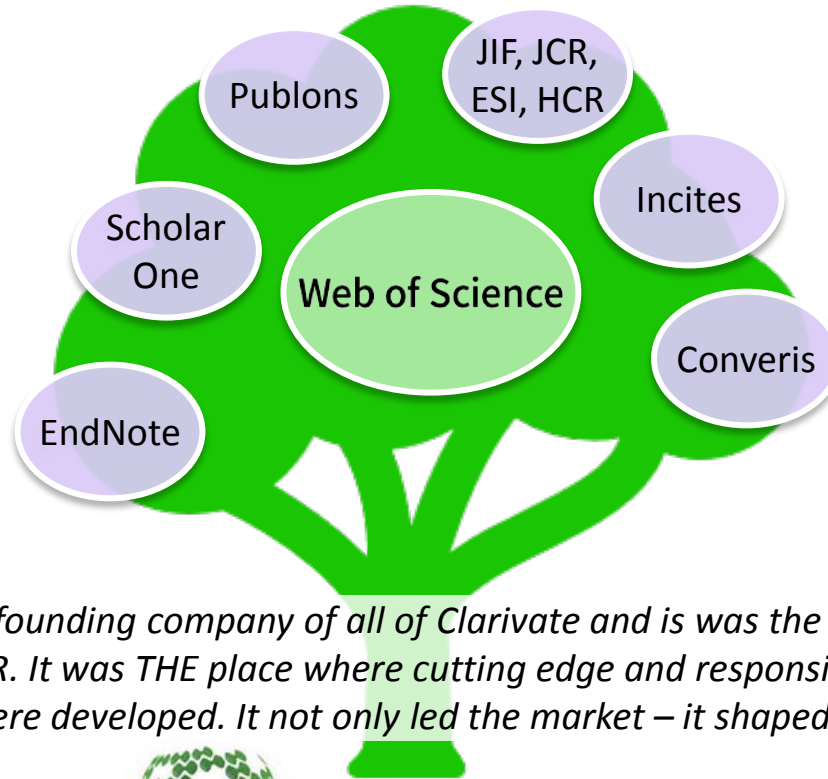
Publons

JIF, JCR, ESI, HCR

Incites

Scholar One

Web of Science

Converis

EndNote

founding company of all of Clarivate and is was the
R. It was THE place where cutting edge and responsi
ere developed. It not only led the market – it shaped